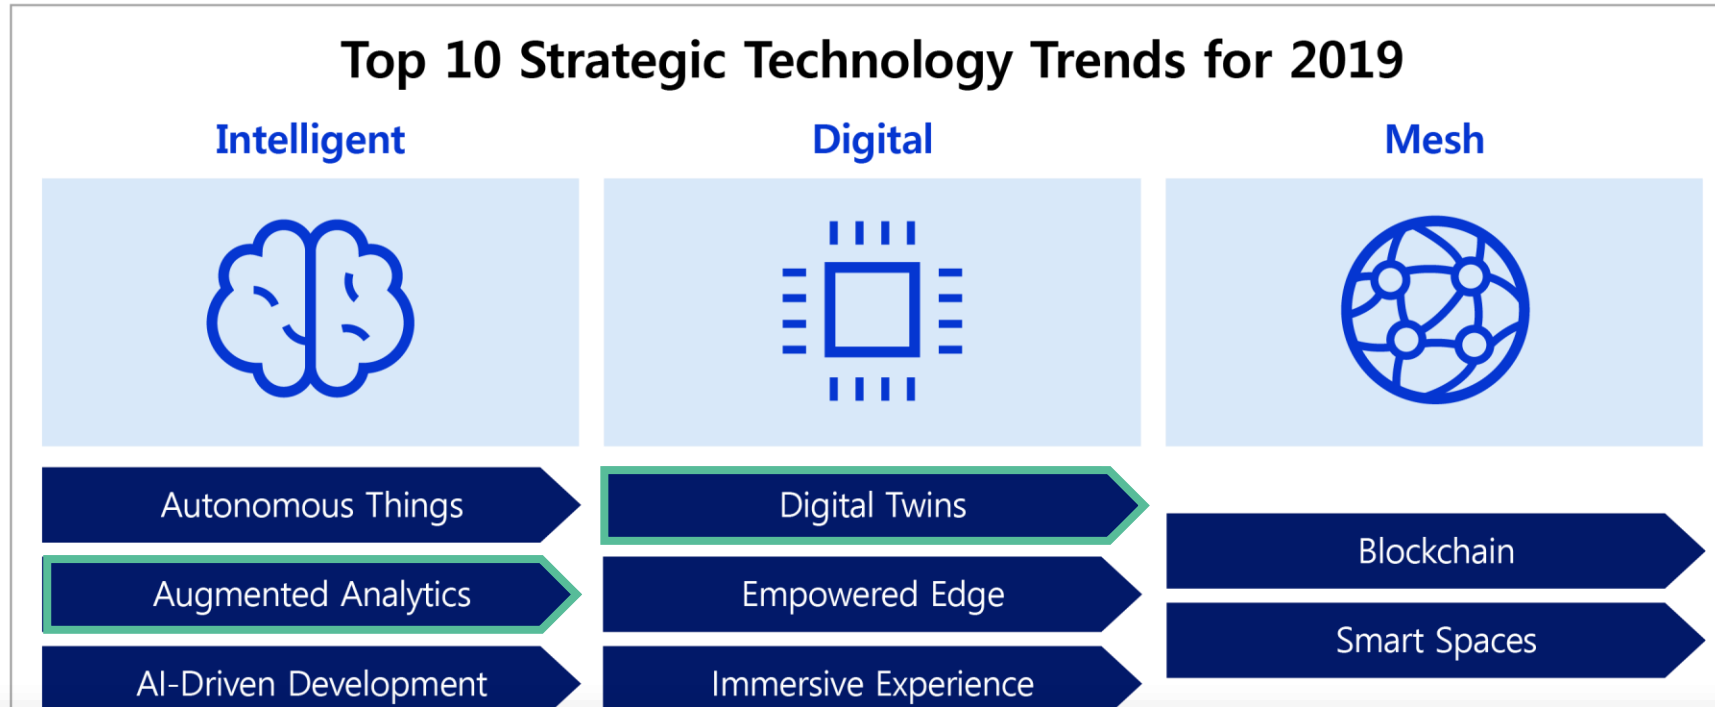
Top 10 Strategic Technology Trends for 2019

Intelligent

Autonomous Things

Augmented Analytics

AI-Driven Development

Digital

Digital Twins

Empowered Edge

Immersive Experience

Mesh

Blockchain

Smart Spaces